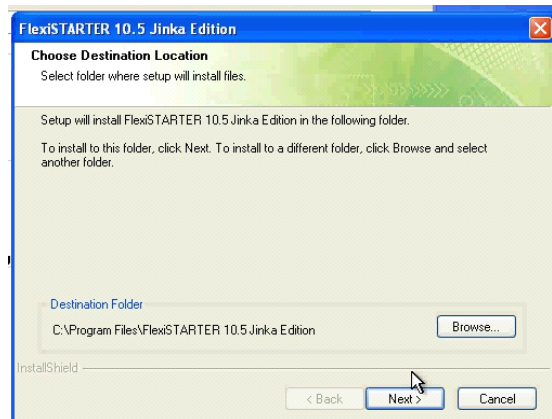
FlexiSTARTER 10.5 Jinka Edition

Choose Destination Location
Select folder where setup will install files.

Setup will install FlexiSTARTER 10.5 Jinka Edition in the following folder.

To install to this folder, click Next. To install to a different folder, click Browse and select another folder.

Destination Folder
C:\Program Files\FlexiSTARTER 10.5 Jinka Edition

Browse...

InstallShield

< Back

Next >

Cancel